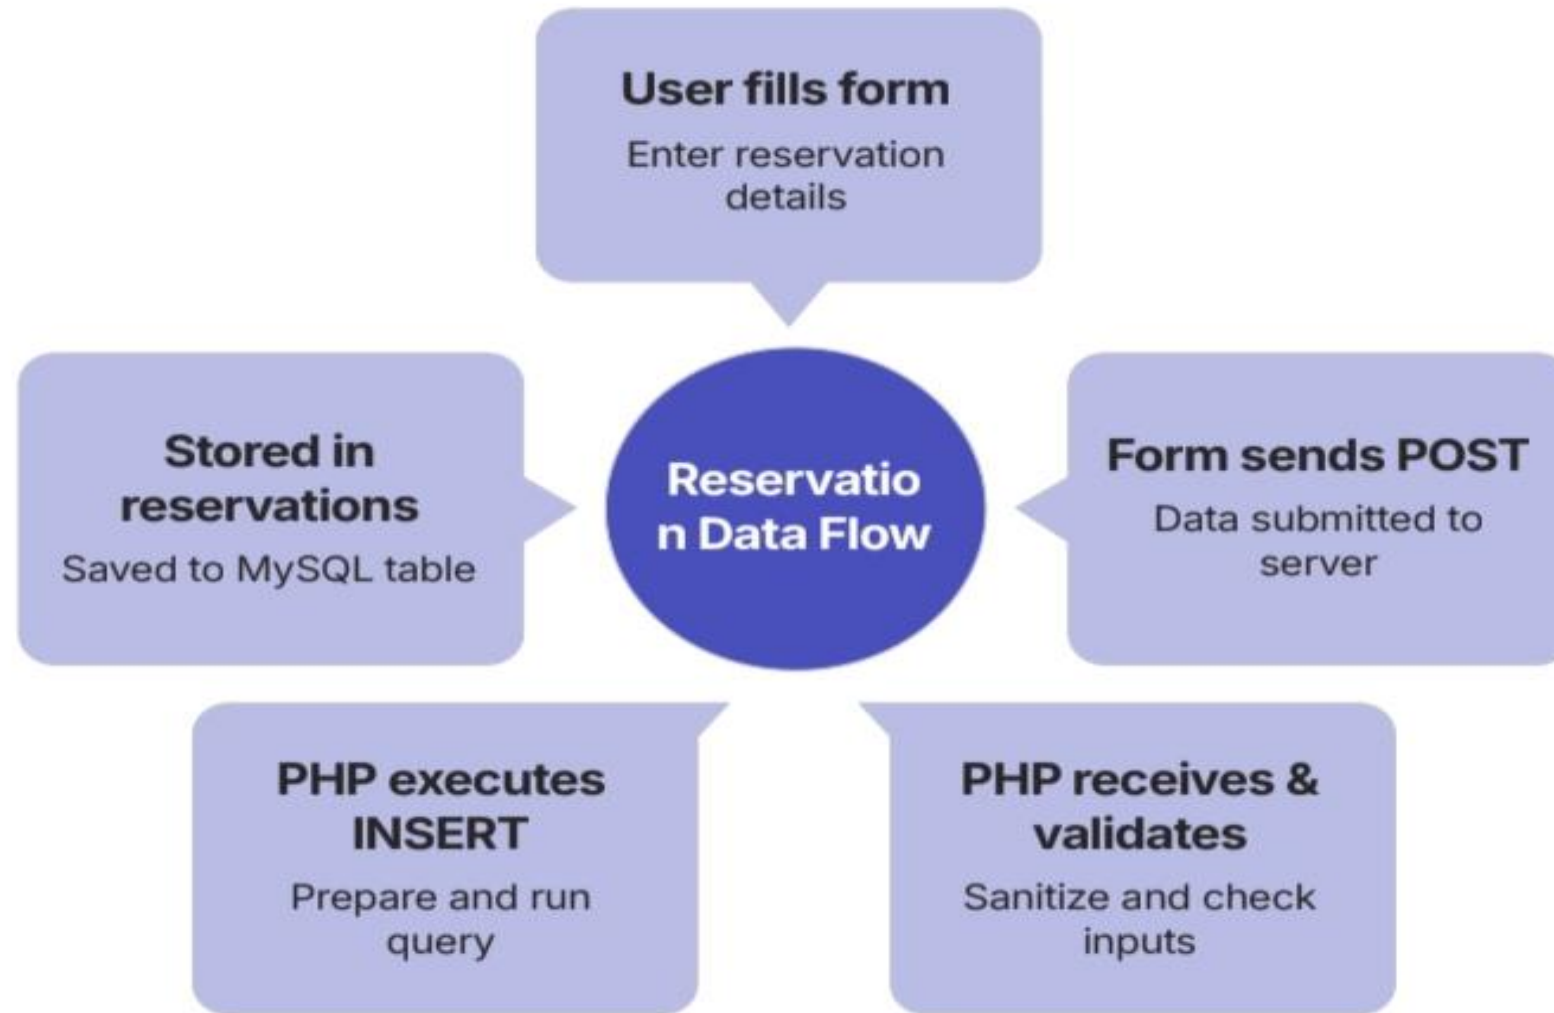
User fills form
Enter reservation details

Reservatio
n Data Flow

Form sends POST
Data submitted to server

PHP receives & validates
Sanitize and check inputs

PHP executes INSERT
Prepare and run query

Stored in reservations
Saved to MySQL table